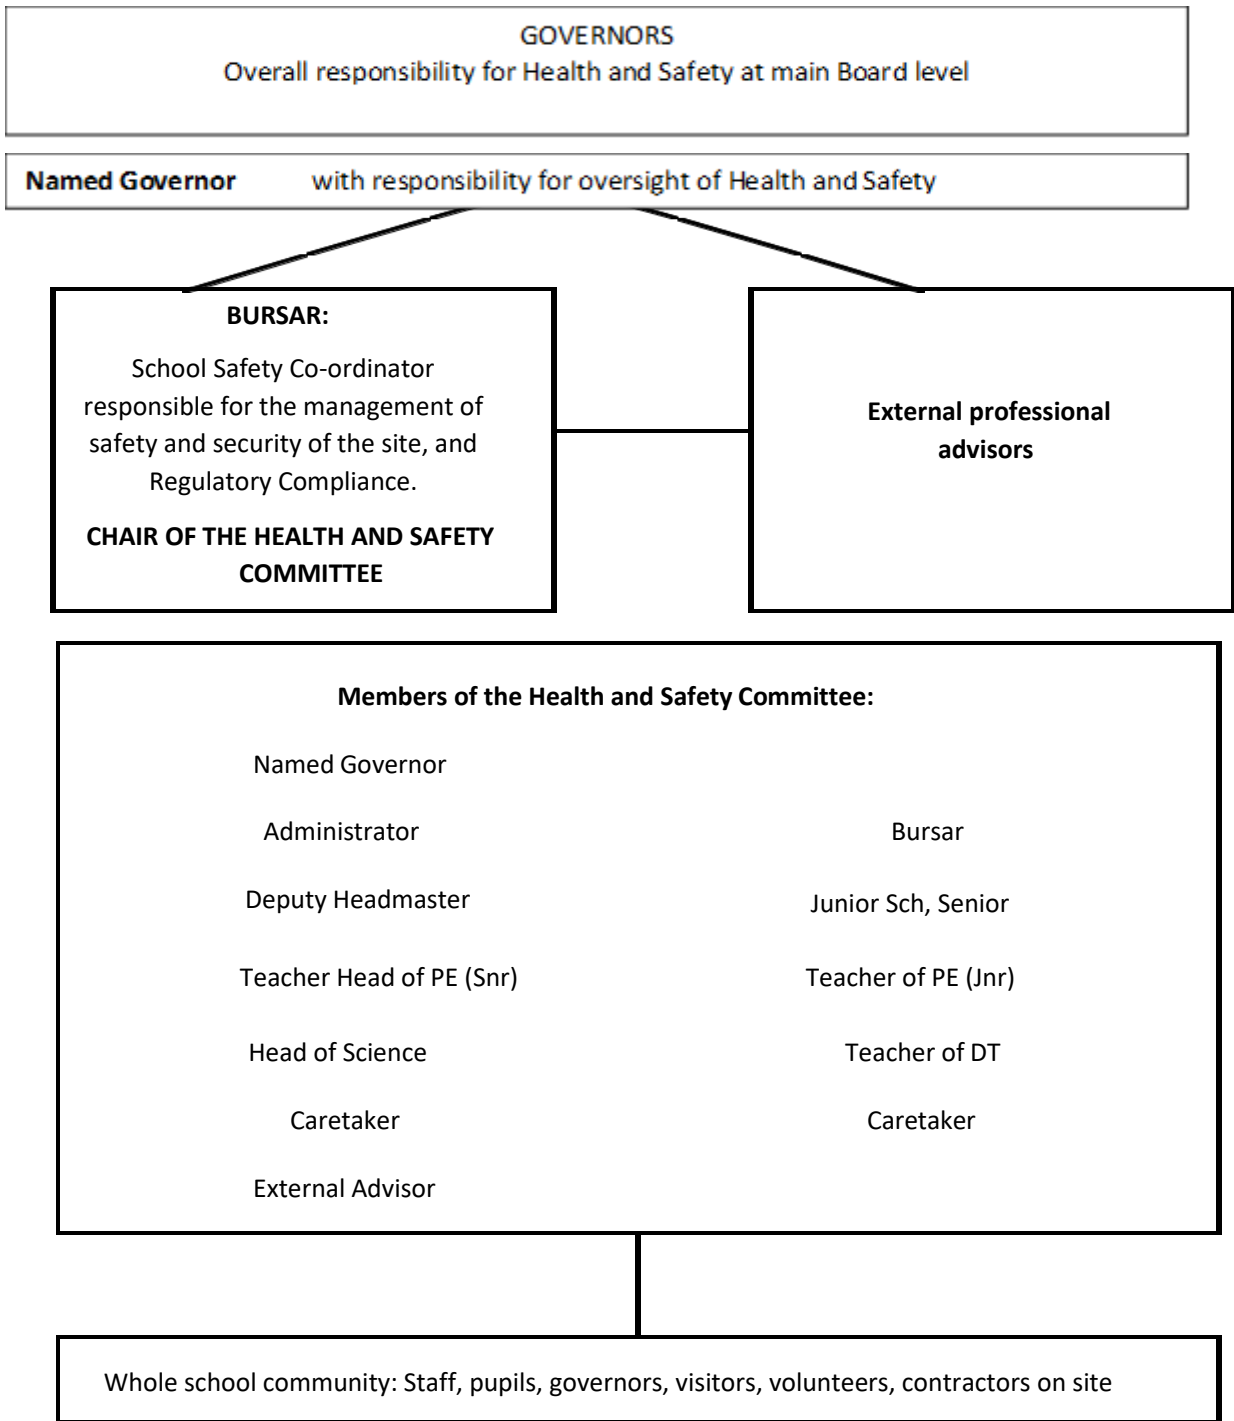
GOVERNORS
Overall responsibility for Health and Safety at main Board level

Named Governor with responsibility for oversight of Health and Safety

BURSAR:

School Safety Co-ordinator responsible for the management of safety and security of the site, and Regulatory Compliance.

CHAIR OF THE HEALTH AND SAFETY COMMITTEE

External professional advisors

Members of the Health and Safety Committee:

Named Governor

Administrator

Bursar

Deputy Headmaster

Junior Sch, Senior

Teacher Head of PE (Snr)

Teacher of PE (Jnr)

Head of Science

Teacher of DT

Caretaker

Caretaker

External Advisor

Whole school community: Staff, pupils, governors, visitors, volunteers, contractors on site